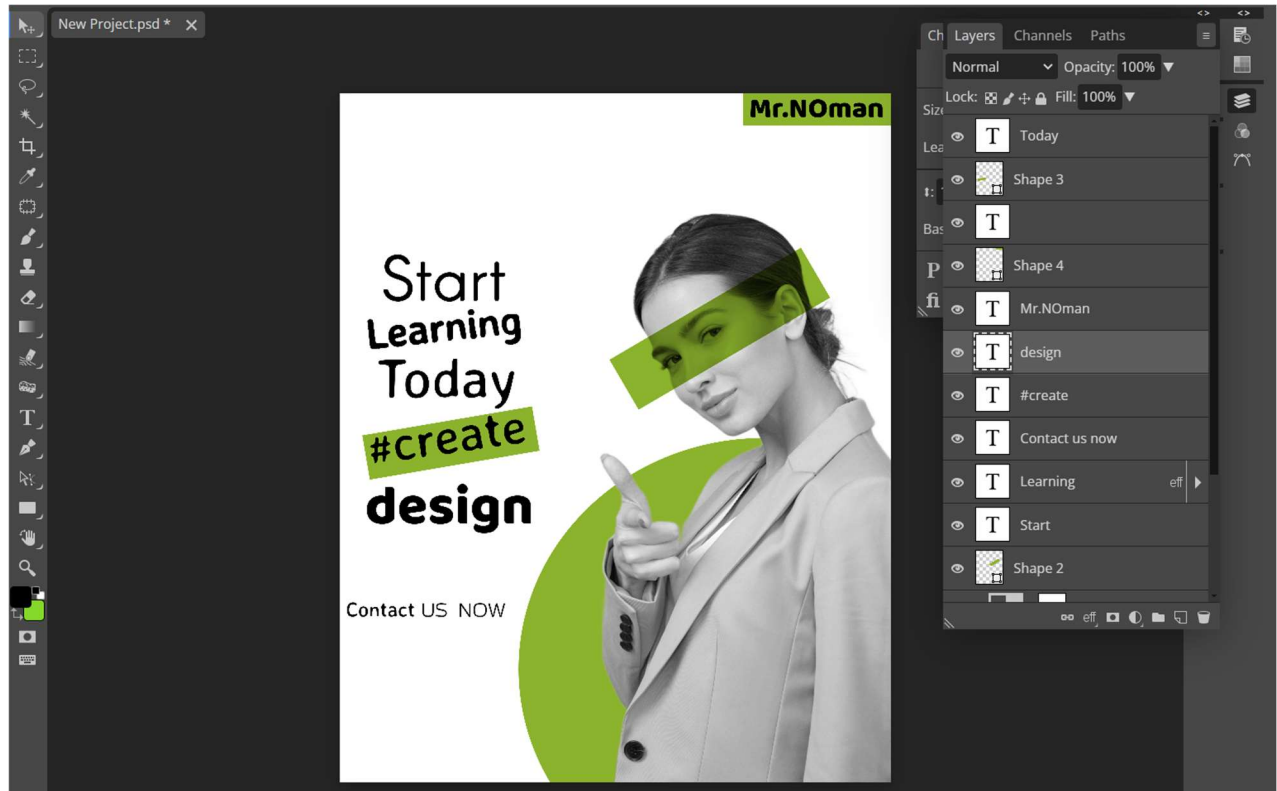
New Project.psd * ×

Mr.NOman

Start
Learning
Today
#create
design

Contact US NOW

Ch
Size
Lea
Bas

Layers Channels Paths

Normal Opacity: 100%

Lock: Fill: 100%

Today
Shape 3
T
Shape 4
Mr.NOman
design
#create
Contact us now
Learning eff
Start
Shape 2

eff